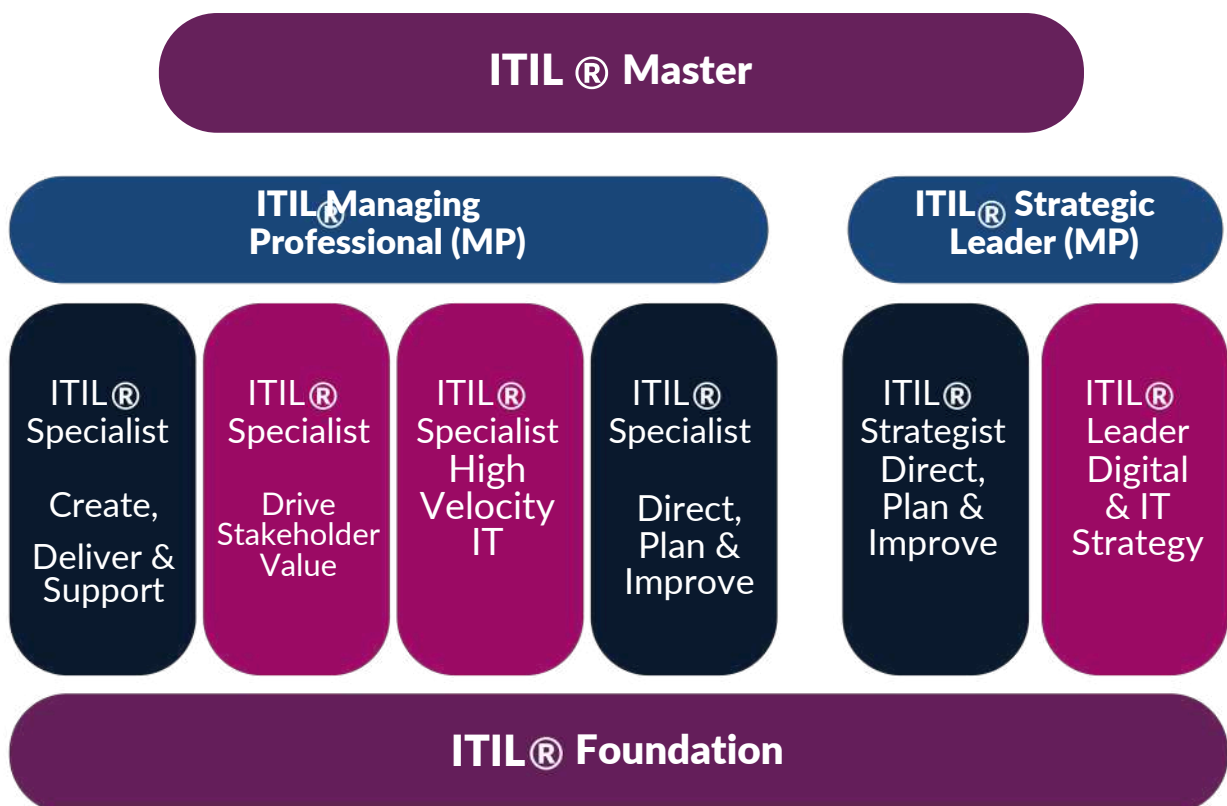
ITIL ® Master

ITIL® Managing Professional (MP)

ITIL® Strategic Leader (MP)

ITIL® Specialist

Create, Deliver & Support

ITIL® Specialist

Drive Stakeholder Value

ITIL® Specialist High Velocity IT

ITIL® Specialist

Direct, Plan & Improve

ITIL® Strategist Direct, Plan & Improve

ITIL® Leader Digital & IT Strategy

ITIL® Foundation